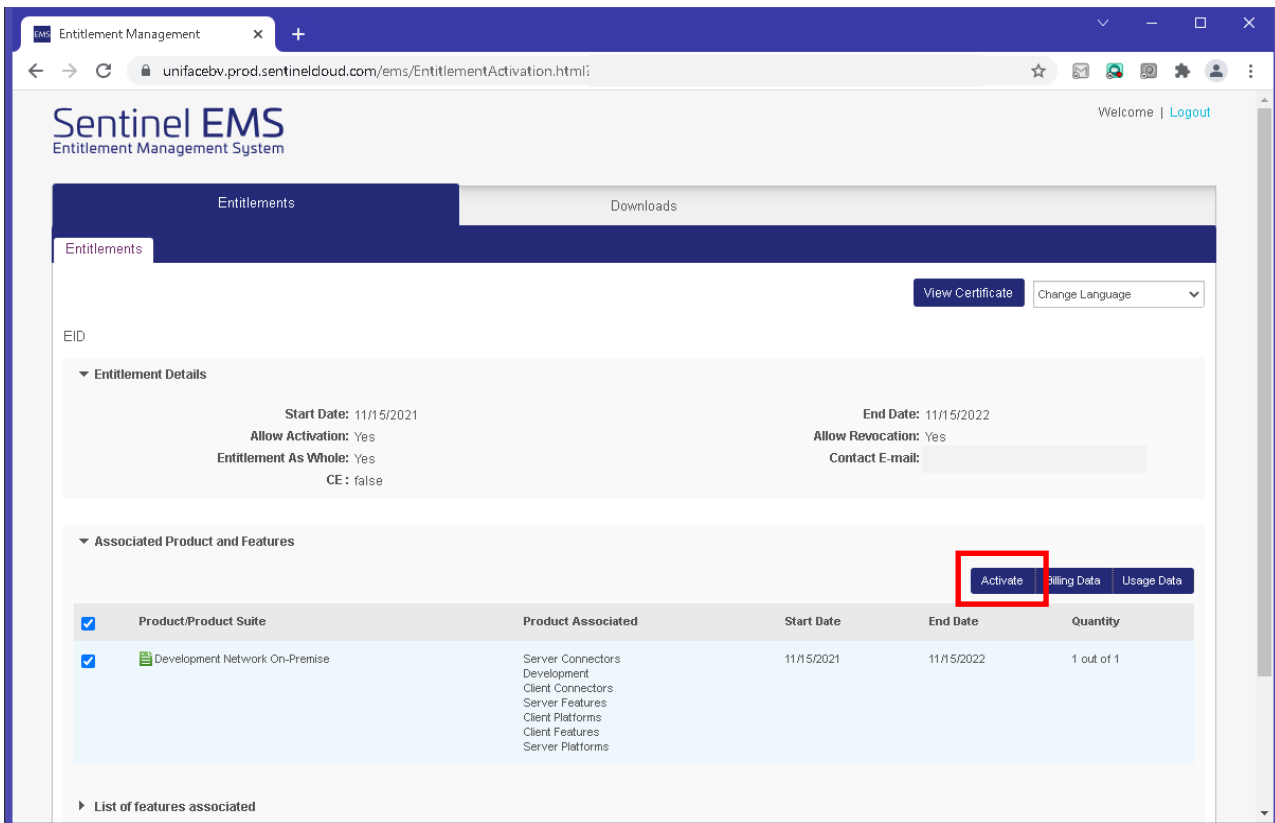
EMS Entitlement Management ×
+

unifacebv.prod.sentinelcloud.com/ems/EntitlementActivation.html

Sentinel EMS
Entitlement Management System

Welcome | Logout

Entitlements
Downloads

Entitlements

View Certificate
Change Language

EID

Entitlement Details

Start Date: 11/15/2021
Allow Activation: Yes
Entitlement As Whole: Yes
CE : false

End Date: 11/15/2022
Allow Revocation: Yes
Contact E-mail:

Associated Product and Features

Activate
Billing Data
Usage Data

| | Product/Product Suite | Product Associated | Start Date | End Date | Quantity |
|---|---|---|---|---|---|
| ☑ | Development Network On-Premise | Server Connectors Development Client Connectors Server Features Client Platforms Client Features Server Platforms | 11/15/2021 | 11/15/2022 | 1 out of 1 |

List of features associated